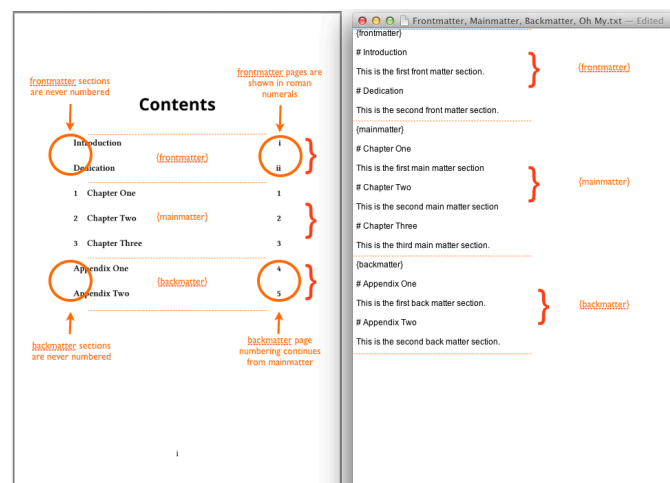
frontmatter sections are never numbered

frontmatter pages are shown in roman numerals

Contents

Introduction i

Dedication ii

{frontmatter}

1 Chapter One 1

2 Chapter Two 2

{mainmatter}

3 Chapter Three 3

Appendix One 4

Appendix Two 5

{backmatter}

backmatter sections are never numbered

backmatter page numbering continues from mainmatter

i

Frontmatter, Mainmatter, Backmatter, Oh My.txt — Edited

{frontmatter}

# Introduction

This is the first front matter section.

# Dedication

This is the second front matter section.

{frontmatter}

{mainmatter}

# Chapter One

This is the first main matter section

# Chapter Two

This is the second main matter section

# Chapter Three

This is the third main matter section.

{mainmatter}

{backmatter}

# Appendix One

This is the first back matter section.

# Appendix Two

This is the second back matter section.

{backmatter}